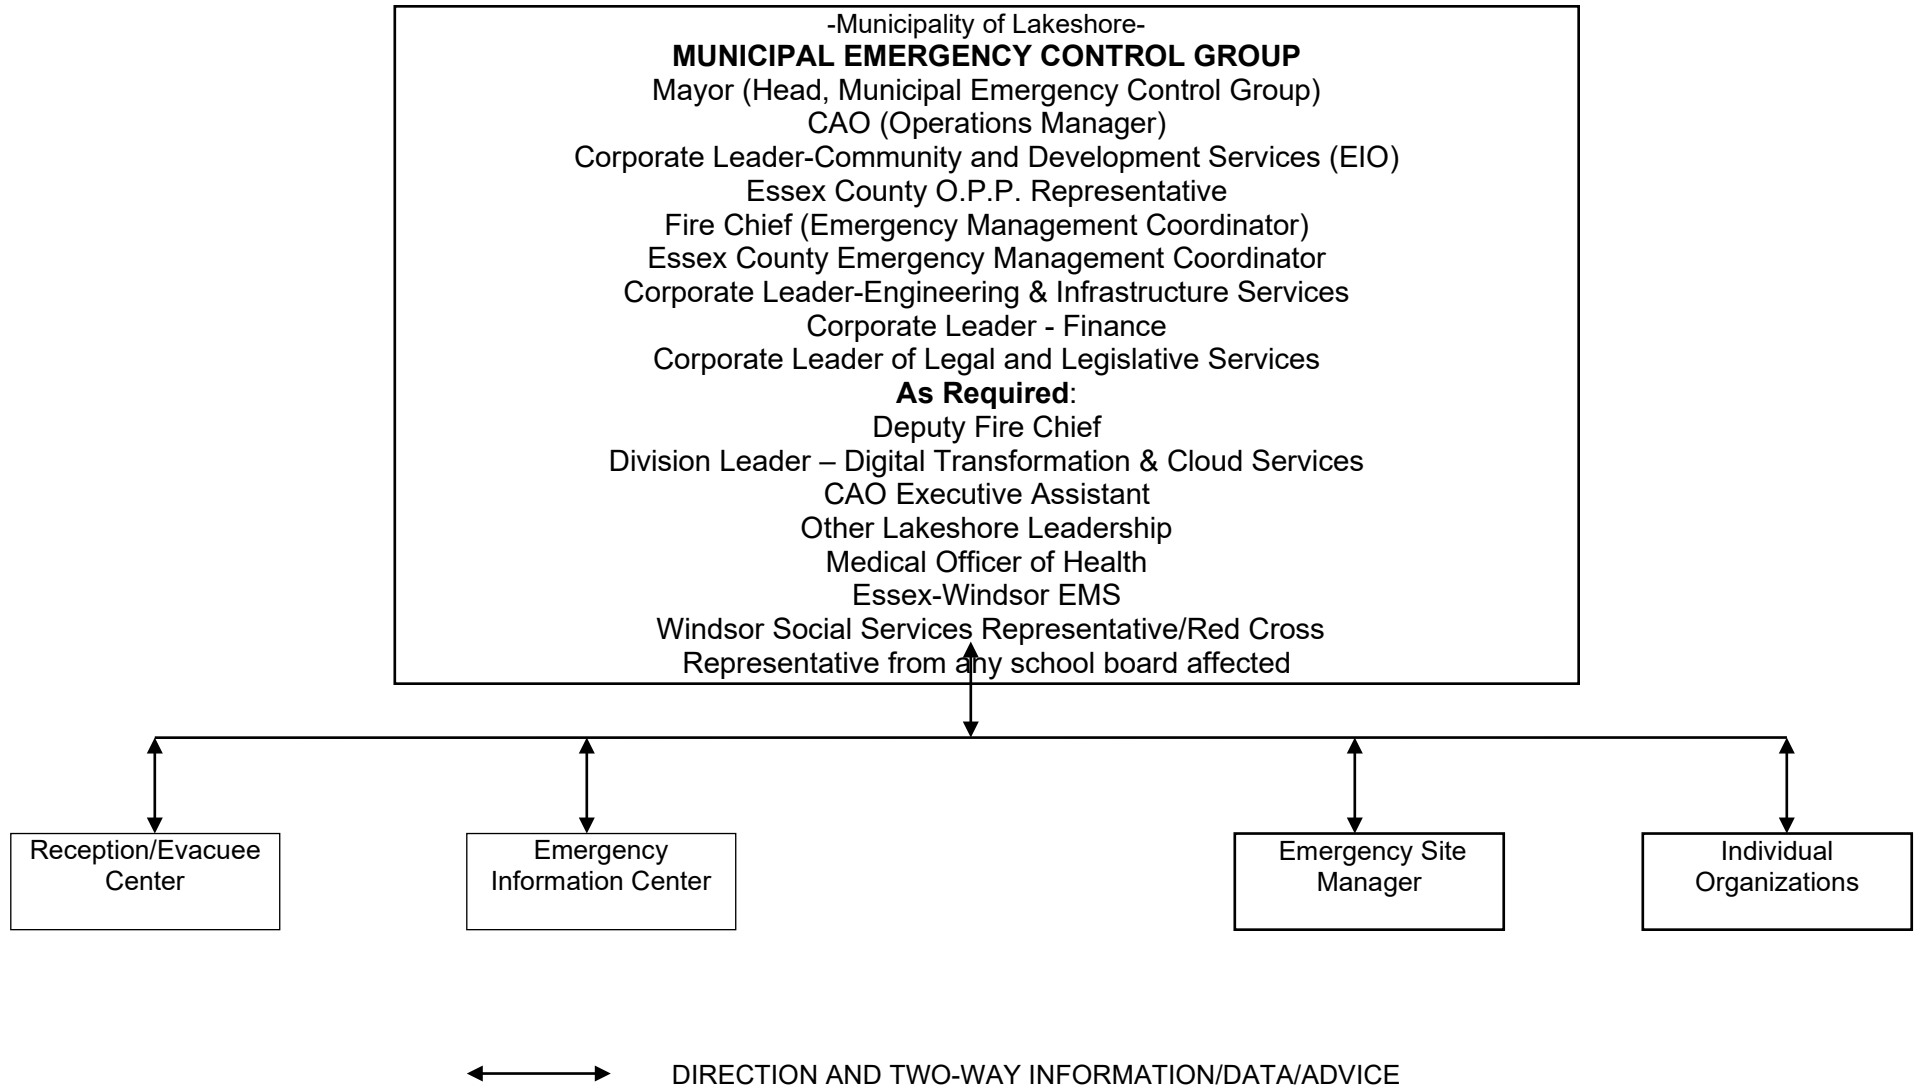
-Municipality of Lakeshore-
**MUNICIPAL EMERGENCY CONTROL GROUP**
Mayor (Head, Municipal Emergency Control Group)
CAO (Operations Manager)
Corporate Leader-Community and Development Services (EIO)
Essex County O.P.P. Representative
Fire Chief (Emergency Management Coordinator)
Essex County Emergency Management Coordinator
Corporate Leader-Engineering & Infrastructure Services
Corporate Leader - Finance
Corporate Leader of Legal and Legislative Services
**As Required**:
Deputy Fire Chief
Division Leader – Digital Transformation & Cloud Services
CAO Executive Assistant
Other Lakeshore Leadership
Medical Officer of Health
Essex-Windsor EMS
Windsor Social Services Representative/Red Cross
Representative from any school board affected

Reception/Evacuee Center

Emergency Information Center

Emergency Site Manager

Individual Organizations

DIRECTION AND TWO-WAY INFORMATION/DATA/ADVICE